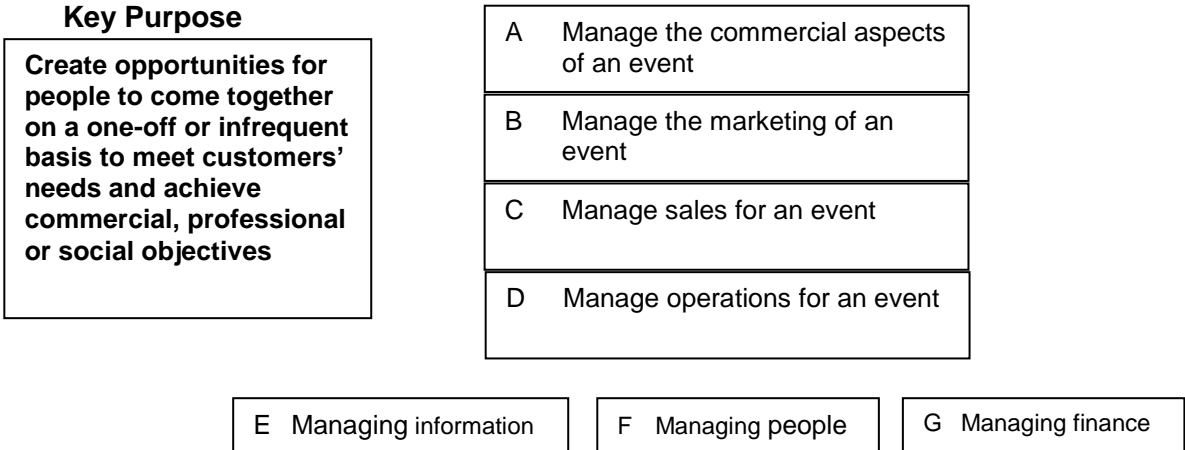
Key Purpose

Create opportunities for people to come together on a one-off or infrequent basis to meet customers' needs and achieve commercial, professional or social objectives

A Manage the commercial aspects of an event

B Manage the marketing of an event

C Manage sales for an event

D Manage operations for an event

E Managing information

F Managing people

G Managing finance